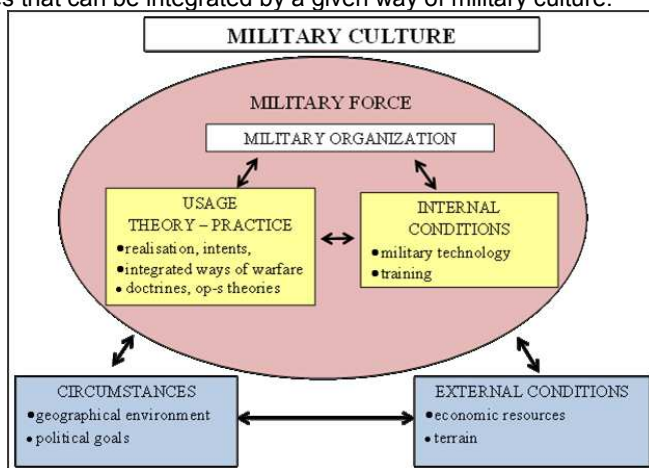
s that can be integrated by a given way of military culture.

MILITARY CULTURE

MILITARY FORCE

MILITARY ORGANIZATION

USAGE
THEORY – PRACTICE
• realisation, intents,
• integrated ways of warfare
• doctrines, op-s theories

INTERNAL CONDITIONS
• military technology
• training

CIRCUMSTANCES
• geographical environment
• political goals

EXTERNAL CONDITIONS
• economic resources
• terrain